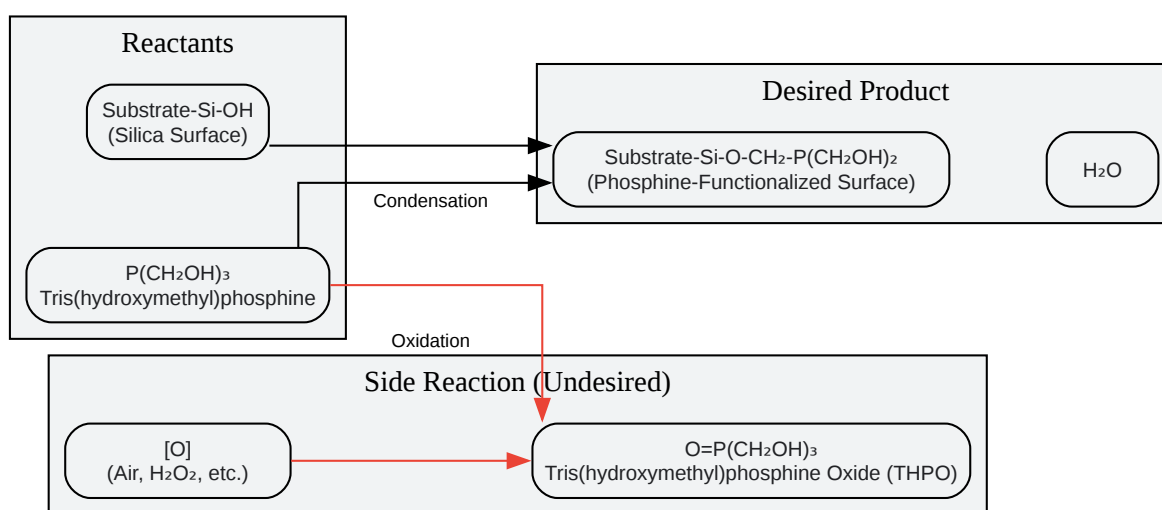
Reactants

Substrate-Si-OH
(Silica Surface)

P(CH₂OH)₃
Tris(hydroxymethyl)phosphine

Desired Product

Substrate-Si-O-CH₂-P(CH₂OH)₂
(Phosphine-Functionalized Surface)

H₂O

Condensation

Oxidation

Side Reaction (Undesired)

[O]
(Air, H₂O₂, etc.)

O=P(CH₂OH)₃
Tris(hydroxymethyl)phosphine Oxide (THPO)